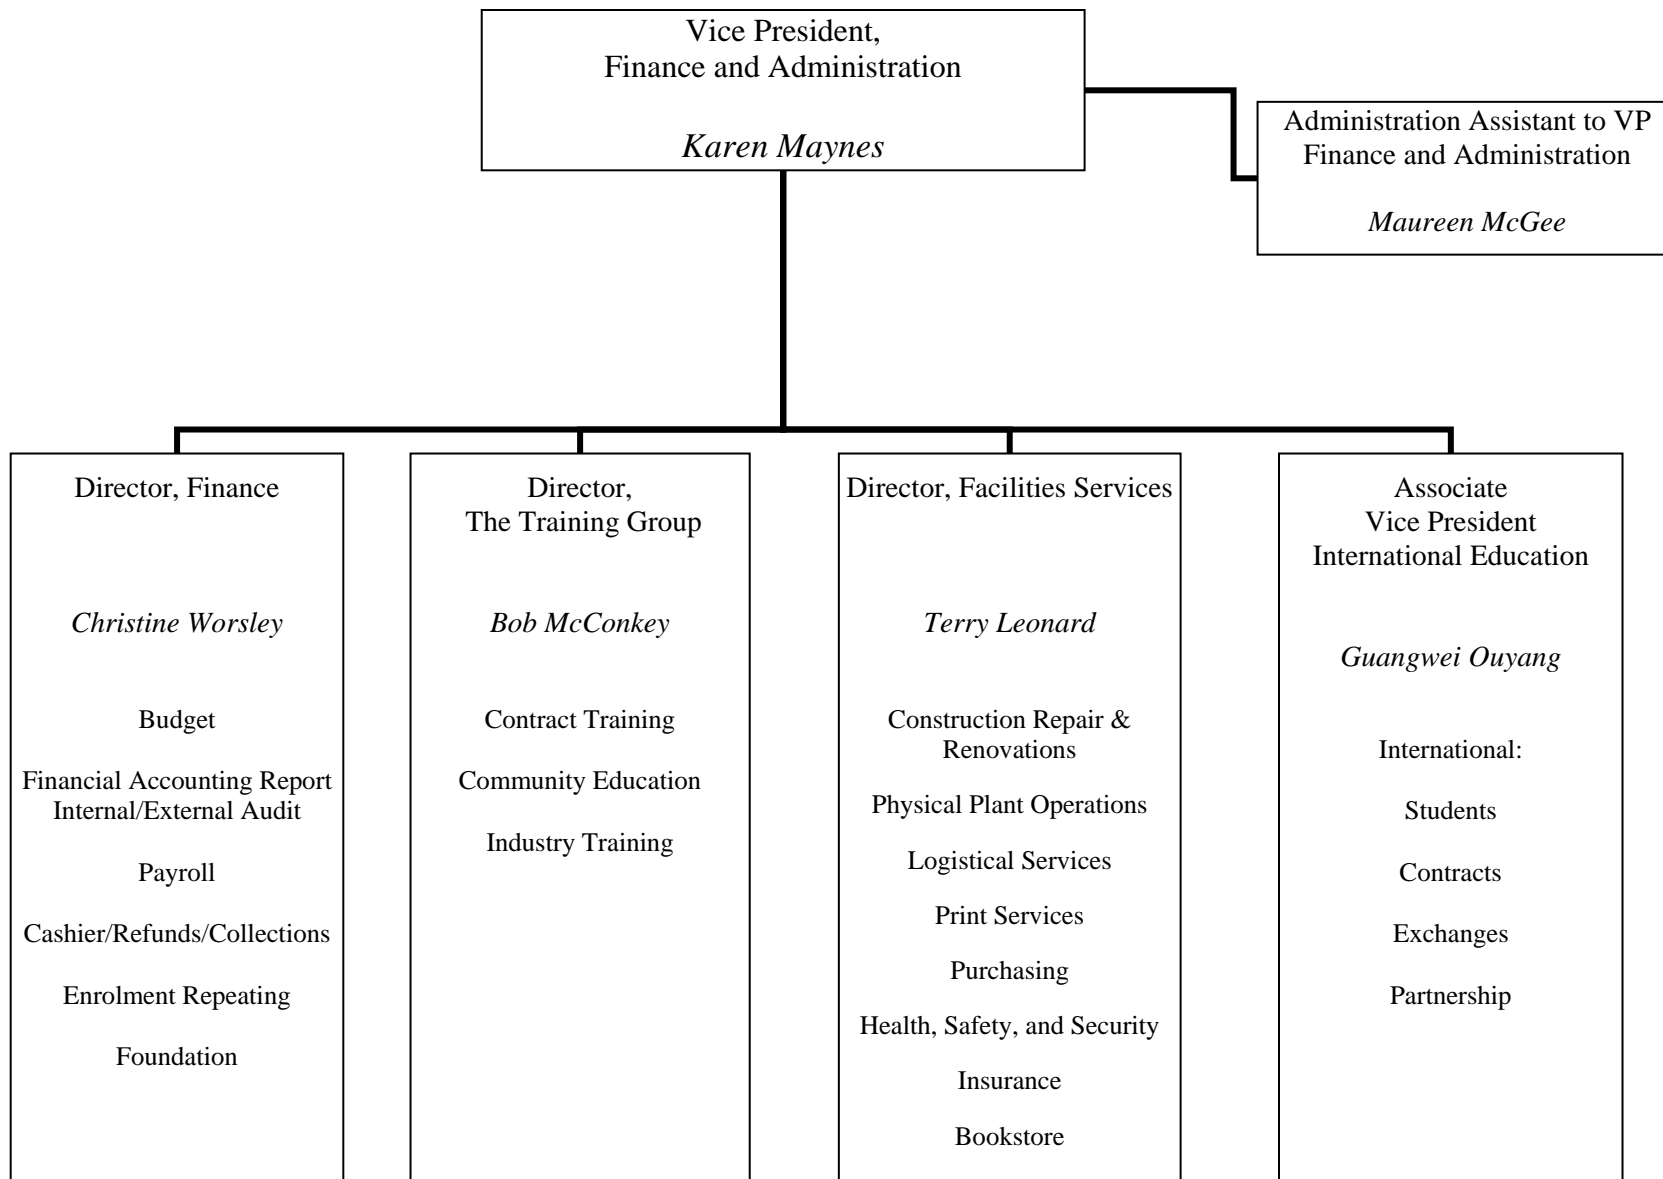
Vice President,
Finance and Administration

*Karen Maynes*

Administration Assistant to VP
Finance and Administration

*Maureen McGee*

Director, Finance

*Christine Worsley*

Budget

Financial Accounting Report
Internal/External Audit

Payroll

Cashier/Refunds/Collections

Enrolment Repeating

Foundation

Director,
The Training Group

*Bob McConkey*

Contract Training

Community Education

Industry Training

Director, Facilities Services

*Terry Leonard*

Construction Repair & Renovations

Physical Plant Operations

Logistical Services

Print Services

Purchasing

Health, Safety, and Security

Insurance

Bookstore

Associate
Vice President
International Education

*Guangwei Ouyang*

International:

Students

Contracts

Exchanges

Partnership